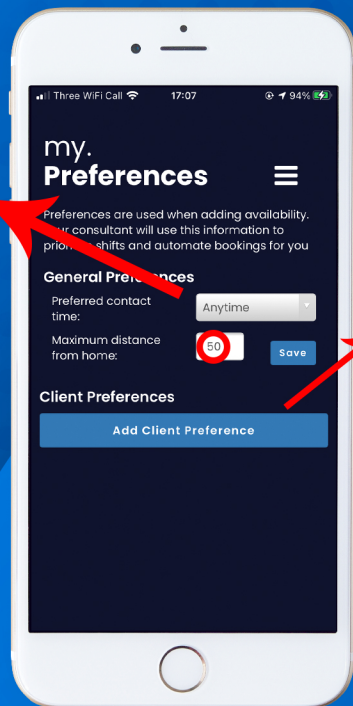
Three WiFi Call 17:07 94%

my.
Preferences

Preferences are used when adding availability. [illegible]ur consultant will use this information to prio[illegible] shifts and automate bookings for you

General Prefe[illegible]

Preferred contact time:
Anytime

Maximum distance from home:
50
Save

Client Preferences

Add Client Preference